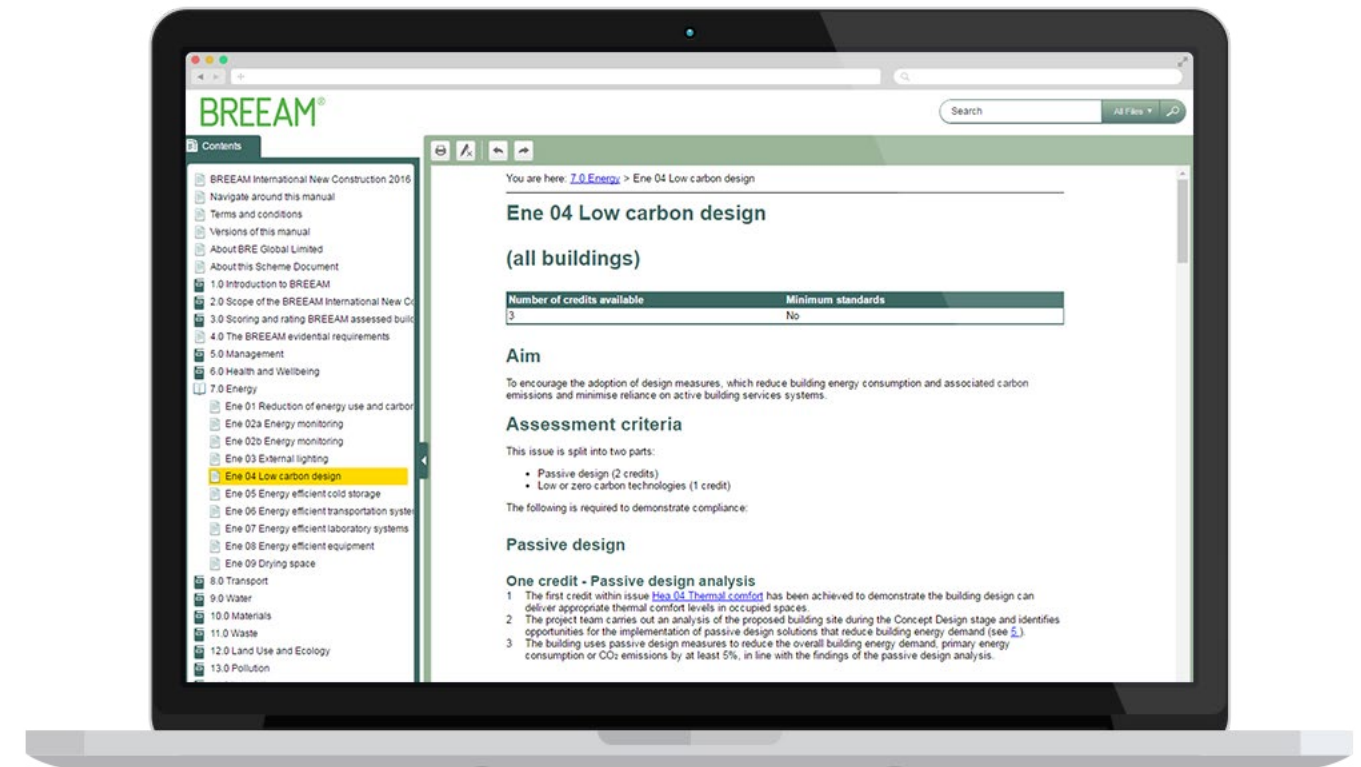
BREEAM®

Search

All Files ▾

Contents

BREEAM International New Construction 2016
Navigate around this manual
Terms and conditions
Versions of this manual
About BRE Global Limited
About this Scheme Document
1.0 Introduction to BREEAM
2.0 Scope of the BREEAM International New C
3.0 Scoring and rating BREEAM assessed build
4.0 The BREEAM evidential requirements
5.0 Management
6.0 Health and Wellbeing
7.0 Energy
Ene 01 Reduction of energy use and carbor
Ene 02a Energy monitoring
Ene 02b Energy monitoring
Ene 03 External lighting
Ene 04 Low carbon design
Ene 05 Energy efficient cold storage
Ene 06 Energy efficient transportation syste
Ene 07 Energy efficient laboratory systems
Ene 08 Energy efficient equipment
Ene 09 Drying space
8.0 Transport
9.0 Water
10.0 Materials
11.0 Waste
12.0 Land Use and Ecology
13.0 Pollution

You are here: 7.0 Energy > Ene 04 Low carbon design

Ene 04 Low carbon design

(all buildings)

| Number of credits available | Minimum standards |
|---|---|
| 3 | No |

Aim

To encourage the adoption of design measures, which reduce building energy consumption and associated carbon emissions and minimise reliance on active building services systems.

Assessment criteria

This issue is split into two parts:

• Passive design (2 credits)
• Low or zero carbon technologies (1 credit)

The following is required to demonstrate compliance:

Passive design

One credit - Passive design analysis

1 The first credit within issue Hea 04 Thermal comfort has been achieved to demonstrate the building design can deliver appropriate thermal comfort levels in occupied spaces.
2 The project team carries out an analysis of the proposed building site during the Concept Design stage and identifies opportunities for the implementation of passive design solutions that reduce building energy demand (see 5).
3 The building uses passive design measures to reduce the overall building energy demand, primary energy consumption or $CO_2$ emissions by at least 5%, in line with the findings of the passive design analysis.